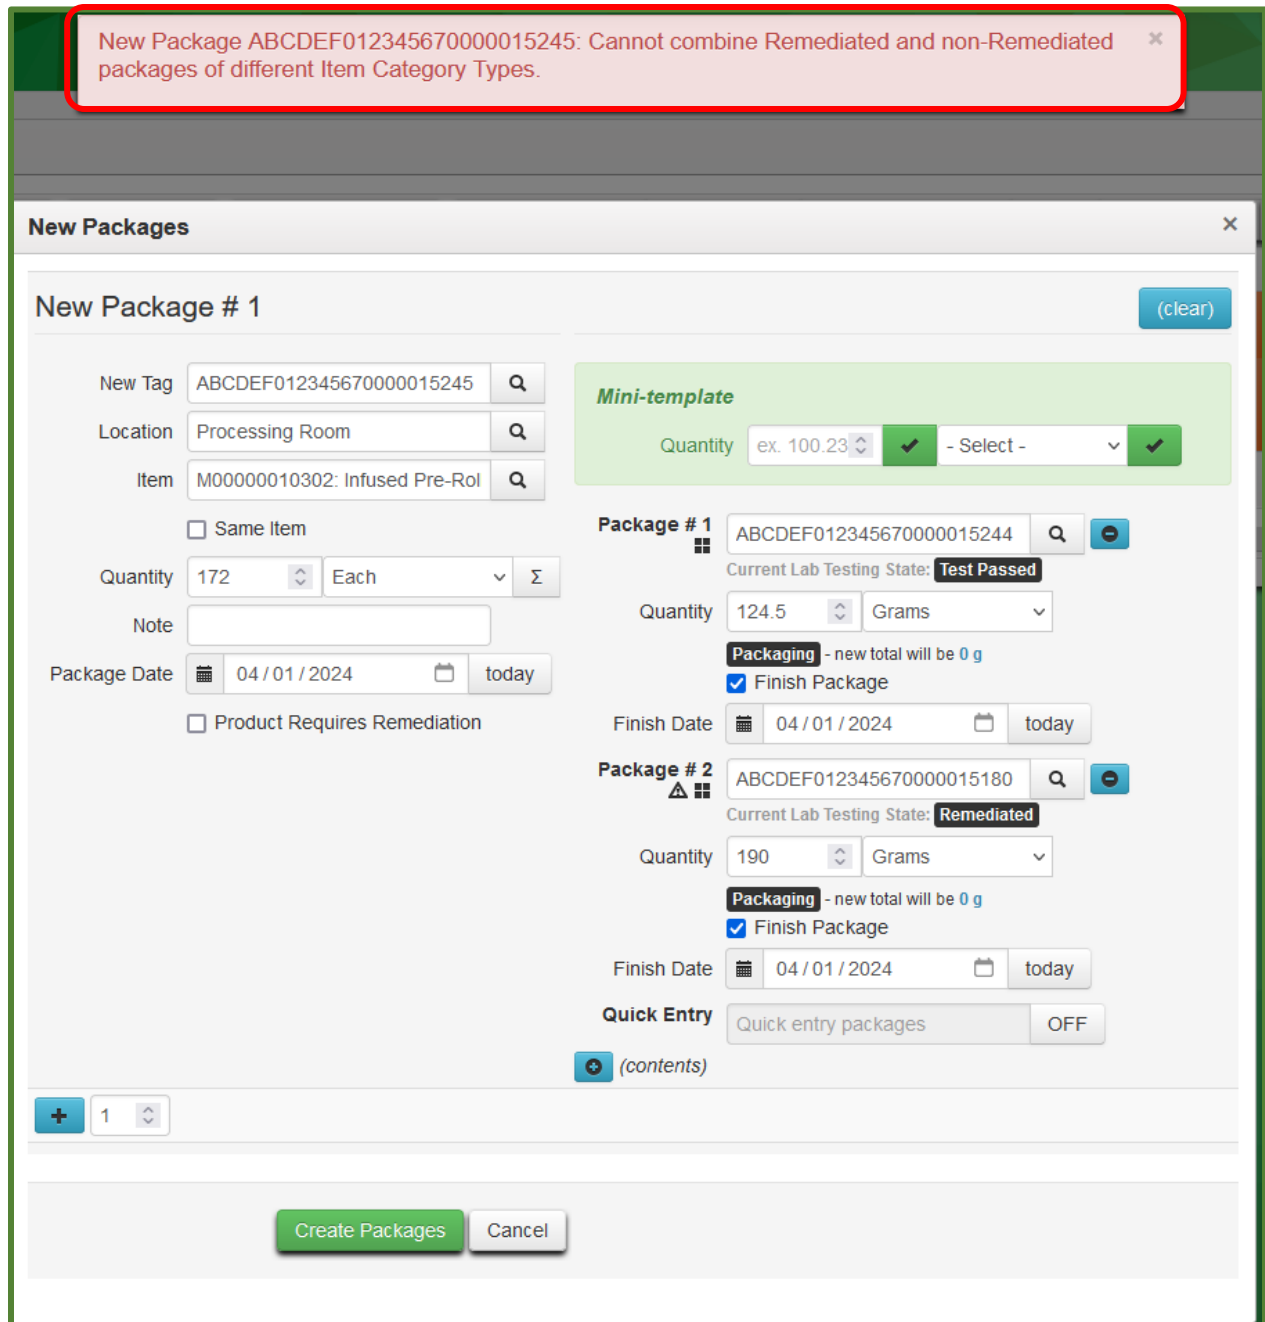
New Package ABCDEF012345670000015245: Cannot combine Remediated and non-Remediated packages of different Item Category Types.

×

New Packages

×

New Package # 1

(clear)

New Tag ABCDEF012345670000015245

Location Processing Room

Item M00000010302: Infused Pre-Rol

Same Item

Quantity 172 Each Σ

Note

Package Date 04 / 01 / 2024 today

Product Requires Remediation

Mini-template

Quantity ex. 100.23 - Select -

Package # 1 ABCDEF012345670000015244

Current Lab Testing State: Test Passed

Quantity 124.5 Grams

Packaging - new total will be 0 g

Finish Package

Finish Date 04 / 01 / 2024 today

Package # 2 ABCDEF012345670000015180

Current Lab Testing State: Remediated

Quantity 190 Grams

Packaging - new total will be 0 g

Finish Package

Finish Date 04 / 01 / 2024 today

Quick Entry Quick entry packages OFF

(contents)

1

Create Packages Cancel